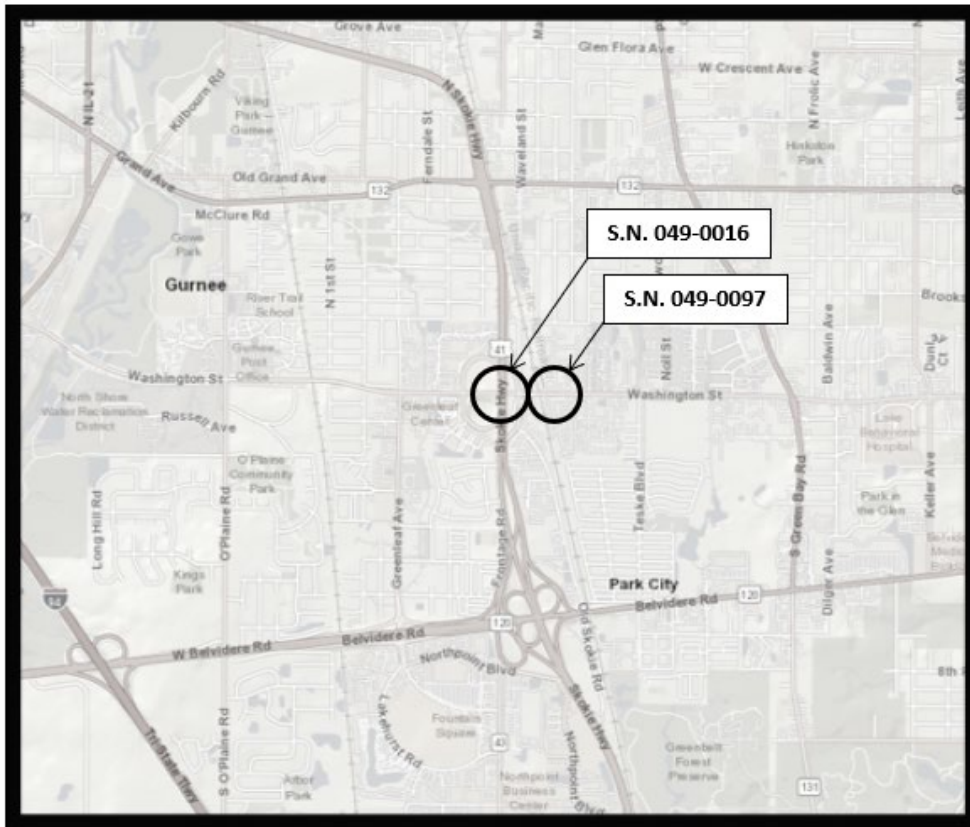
Grove Ave
Glen Flora Ave
W Crescent Ave
N IL-21
Kilbourn Rd
Viking Park – Gurnee
N Skokie Hwy
Ferndale St
Waveland St
N Frolic Ave
Hickolon Park
Grand Ave
Old Grand Ave
132
132
McClure Rd
Gowe Park
Gurnee
River Trail School
N 1st St
S.N. 049-0016
S.N. 049-0097
Brooks
Baldwin Ave
Dunlay Ct
Gurnee Post Office
41
Washington St
Washington St
Noll St
North Shore Water Reclamation District
Russell Ave
Greenleaf Center
Skokie Hwy
Lake Behavioral Hospital
O'Plaine Community Park
Long Hill Rd
O'Plaine Rd
Greenleaf Ave
Frontage Rd
Teske Blvd
S Green Bay Rd
Keller Ave
Park in the Glen
Dilger Ave
Kings Park
Park City
Belvidere Rd
120
94
W Belvidere Rd
Belvidere Rd
120
Old Skokie Rd
Northpoint Blvd
Skokie Hwy
8th
Lakehurst Rd
Fountain Square
43
Northpoint Blvd
S O'Plaine Rd
Tri State Tlwy
Arbor Park
Northpoint Business Center
Greenbelt Forest Preserve
131